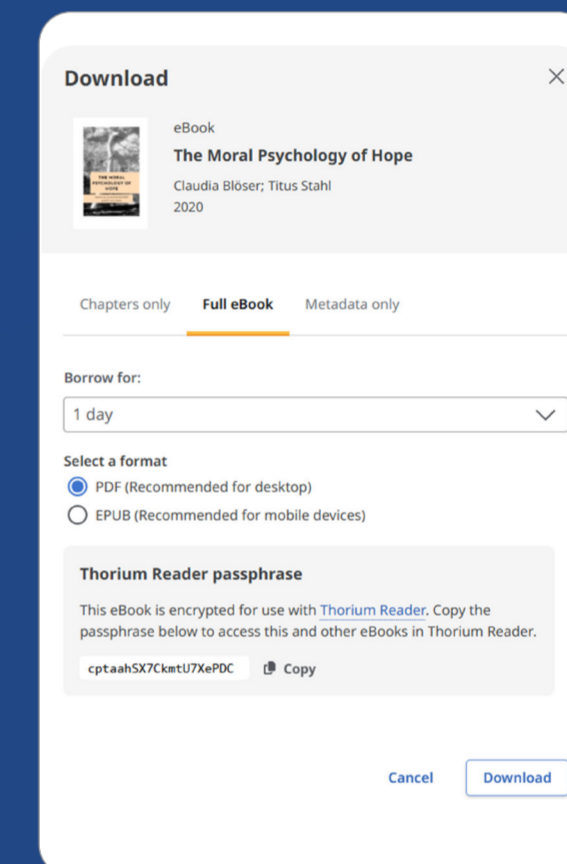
Download

THE MORAL PSYCHOLOGY OF HOPE

eBook

The Moral Psychology of Hope

Claudia Blöser; Titus Stahl

2020

Chapters only | Full eBook | Metadata only

Borrow for:

1 day

Select a format

PDF (Recommended for desktop)

EPUB (Recommended for mobile devices)

Thorium Reader passphrase

This eBook is encrypted for use with Thorium Reader. Copy the passphrase below to access this and other eBooks in Thorium Reader.

cptaahSX7CkmtU7XePDC

Copy

Cancel

Download